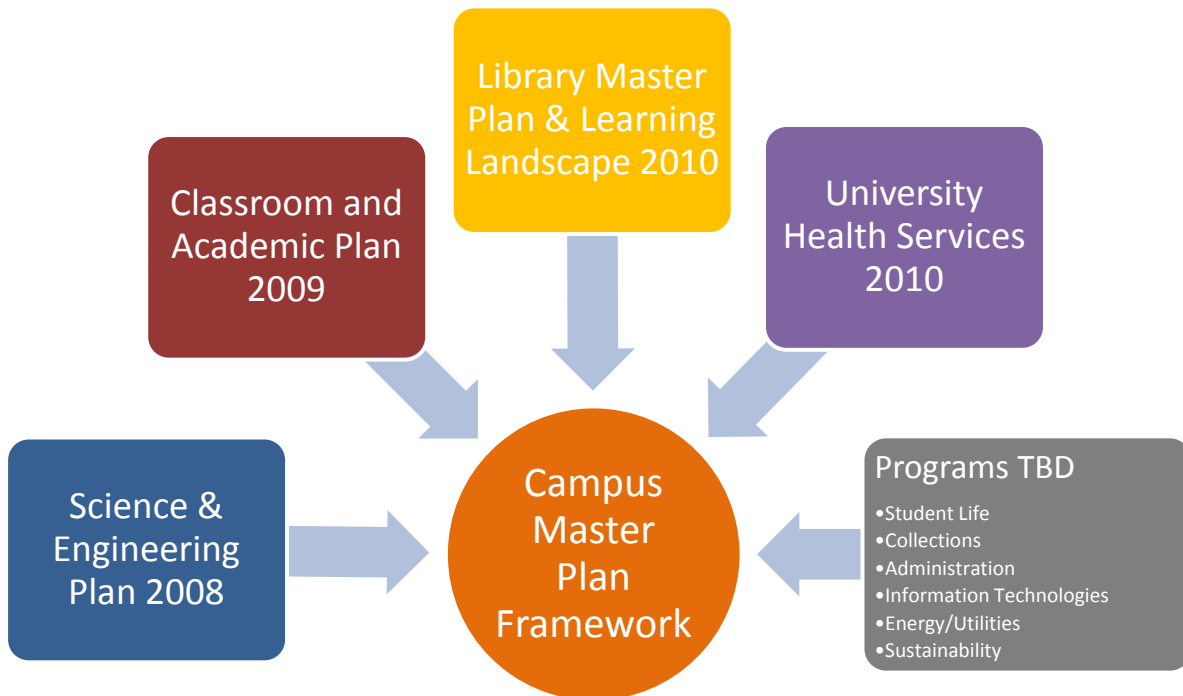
Library Master Plan & Learning Landscape 2010

Classroom and Academic Plan 2009

University Health Services 2010

Science & Engineering Plan 2008

Campus Master Plan Framework

Programs TBD
•Student Life
•Collections
•Administration
•Information Technologies
•Energy/Utilities
•Sustainability